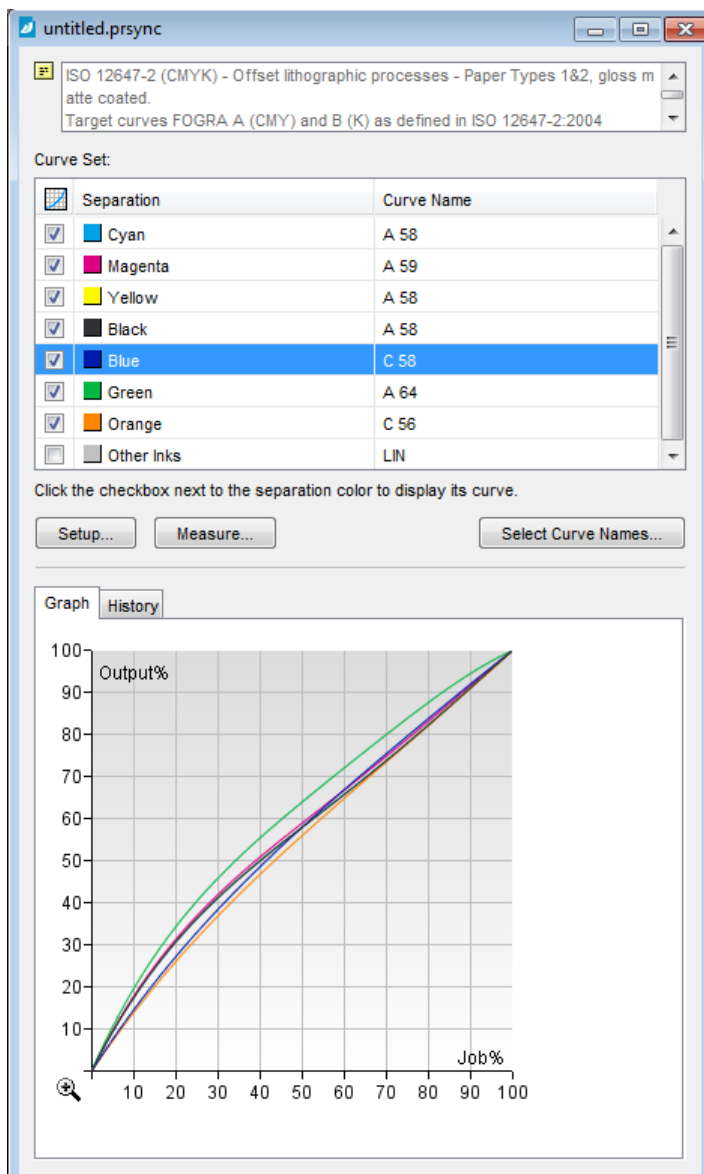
untitled.prsync

ISO 12647-2 (CMYK) - Offset lithographic processes - Paper Types 1&2, gloss matte coated.
Target curves FOGRA A (CMY) and B (K) as defined in ISO 12647-2:2004

Curve Set:

| Separation | Curve Name |
|---|---|
| Cyan | A 58 |
| Magenta | A 59 |
| Yellow | A 58 |
| Black | A 58 |
| Blue | C 58 |
| Green | A 64 |
| Orange | C 56 |
| Other Inks | LIN |

Click the checkbox next to the separation color to display its curve.

Setup... Measure... Select Curve Names...

Graph History

100 90 80 70 60 50 40 30 20 10
Output%
Job%
10 20 30 40 50 60 70 80 90 100